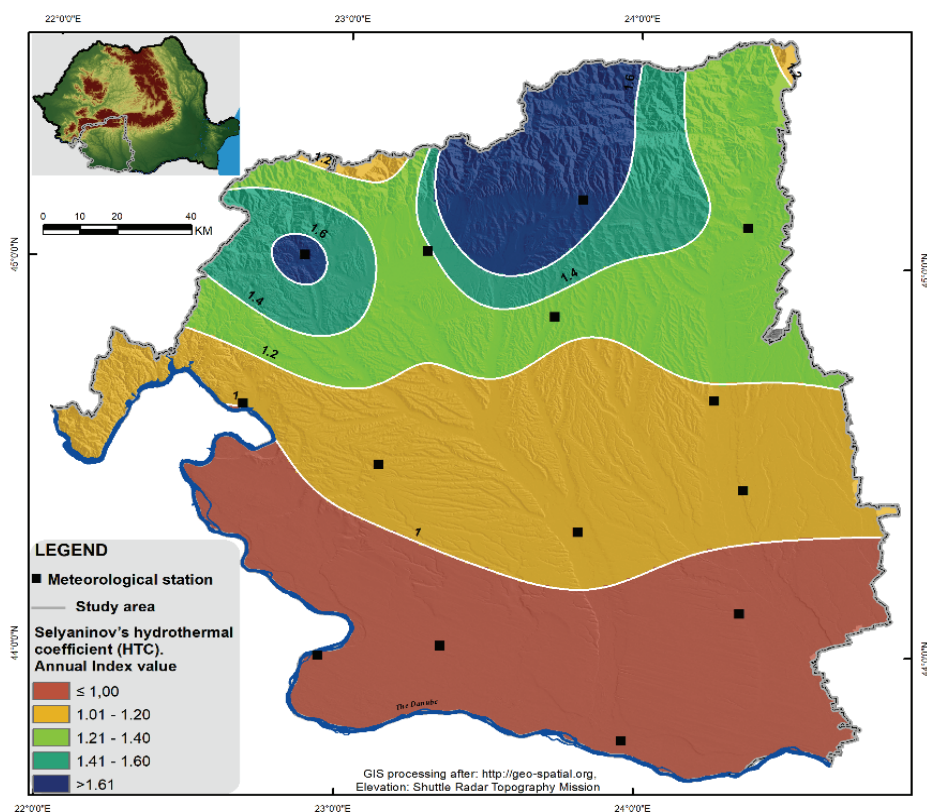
22°0'0"E
23°0'0"E
24°0'0"E
45°0'0"N
45°0'0"N
44°0'0"N
44°0'0"N
22°0'0"E
23°0'0"E
24°0'0"E

0 10 20 40 KM

1.2
1.2
1.6
1.6
1.4
1.4
1.2
1
1
1.2

The Danube

LEGEND
Meteorological station
Study area
Selyaninov's hydrothermal coefficient (HTC). Annual Index value
≤ 1,00
1.01 - 1.20
1.21 - 1.40
1.41 - 1.60
>1.61

GIS processing after: http://geo-spatial.org, Elevation: Shuttle Radar Topography Mission